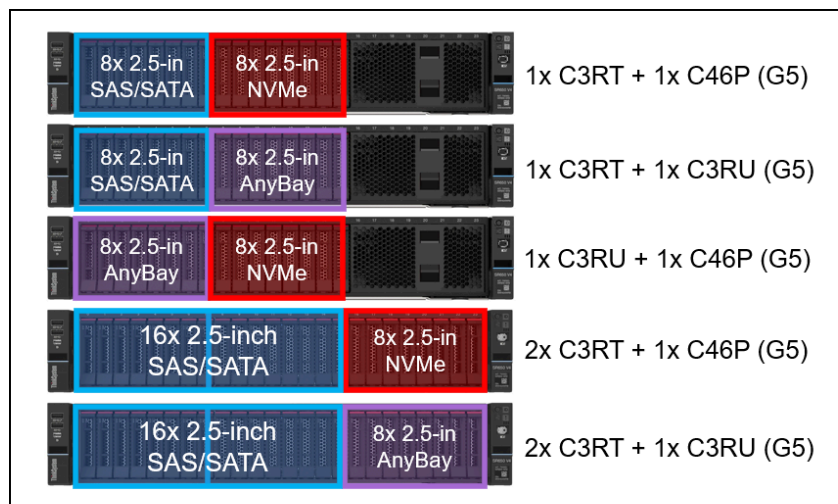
8x 2.5-in SAS/SATA
8x 2.5-in NVMe
1x C3RT + 1x C46P (G5)

8x 2.5-in SAS/SATA
8x 2.5-in AnyBay
1x C3RT + 1x C3RU (G5)

8x 2.5-in AnyBay
8x 2.5-in NVMe
1x C3RU + 1x C46P (G5)

16x 2.5-inch SAS/SATA
8x 2.5-in NVMe
2x C3RT + 1x C46P (G5)

16x 2.5-inch SAS/SATA
8x 2.5-in AnyBay
2x C3RT + 1x C3RU (G5)